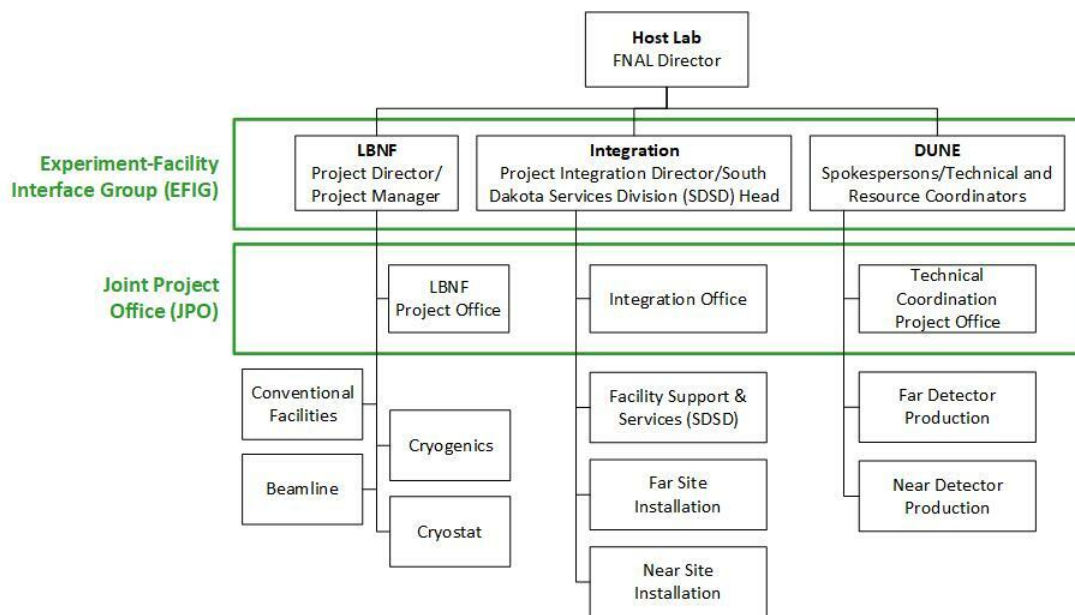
Host Lab
FNAL Director

Experiment-Facility Interface Group (EFIG)

LBNF
Project Director/ Project Manager

Integration
Project Integration Director/South Dakota Services Division (SDSD) Head

DUNE
Spokespersons/Technical and Resource Coordinators

Joint Project Office (JPO)

LBNF Project Office

Integration Office

Technical Coordination Project Office

Conventional Facilities

Cryogenics

Beamline

Cryostat

Facility Support & Services (SDSD)

Far Site Installation

Near Site Installation

Far Detector Production

Near Detector Production